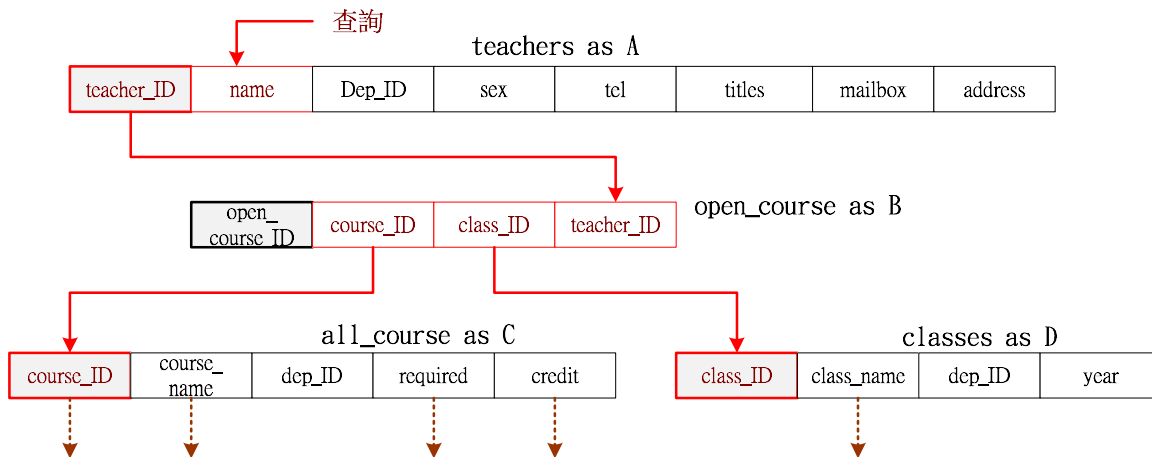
查詢

teachers as A

| teacher_ID | name | Dep_ID | sex | tel | titles | mailbox | address |
|---|---|---|---|---|---|---|---|

open_course as B

| open_course_ID | course_ID | class_ID | teacher_ID |
|---|---|---|---|

all_course as C

| course_ID | course_name | dep_ID | required | credit |
|---|---|---|---|---|

classes as D

| class_ID | class_name | dep_ID | year |
|---|---|---|---|